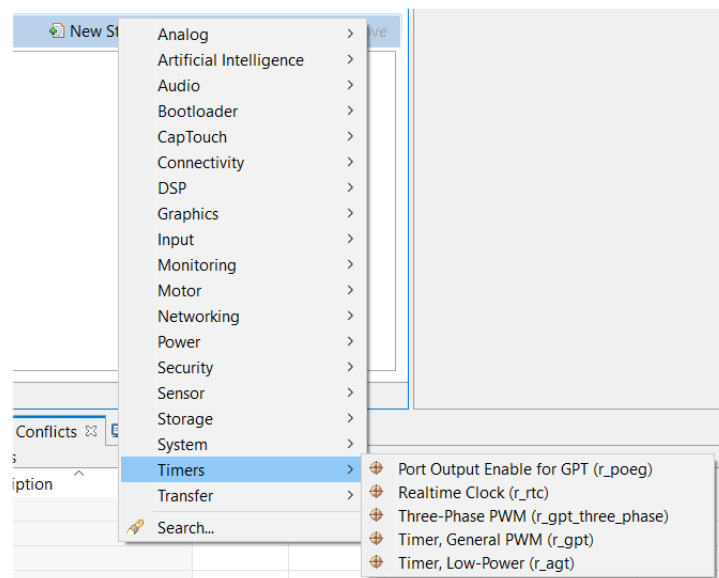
New St

ve

Analog
Artificial Intelligence
Audio
Bootloader
CapTouch
Connectivity
DSP
Graphics
Input
Monitoring
Motor
Networking
Power
Security
Sensor
Storage
System
Timers
Transfer
Search...

Port Output Enable for GPT (r_poeg)
Realtime Clock (r_rtc)
Three-Phase PWM (r_gpt_three_phase)
Timer, General PWM (r_gpt)
Timer, Low-Power (r_agt)

Conflicts

s

iption